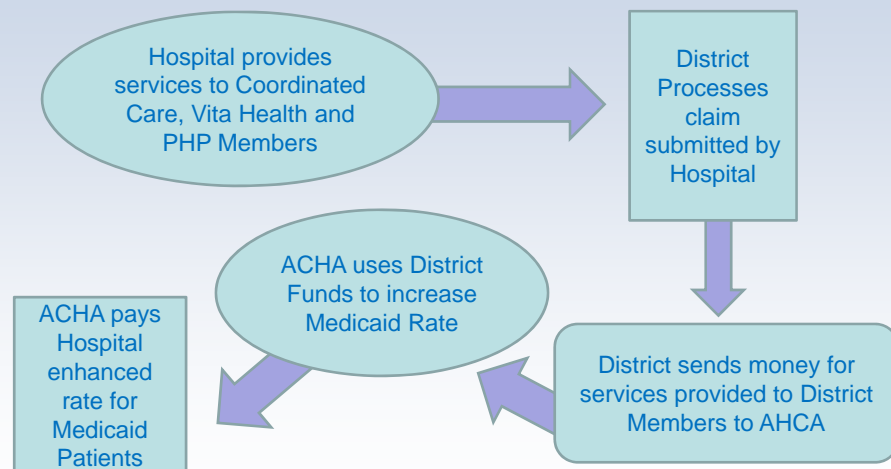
Hospital provides services to Coordinated Care, Vita Health and PHP Members

District Processes claim submitted by Hospital

District sends money for services provided to District Members to AHCA

ACHA uses District Funds to increase Medicaid Rate

ACHA pays Hospital enhanced rate for Medicaid Patients